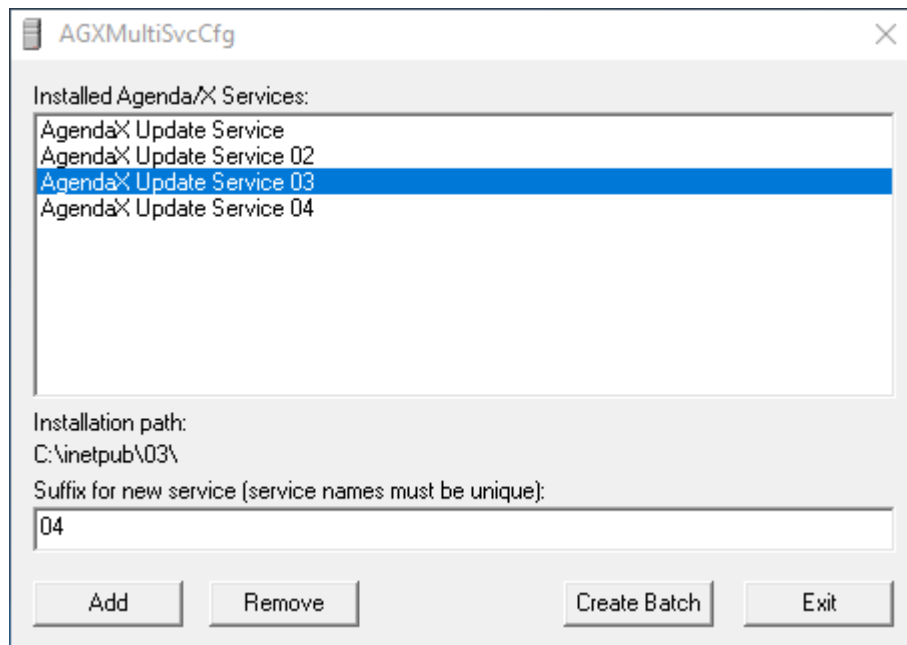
AGXMultiSvcCfg

Installed Agenda/X Services:

AgendaX Update Service
AgendaX Update Service 02
AgendaX Update Service 03
AgendaX Update Service 04

Installation path:
C:\inetpub\03\

Suffix for new service (service names must be unique):
04

Add
Remove
Create Batch
Exit